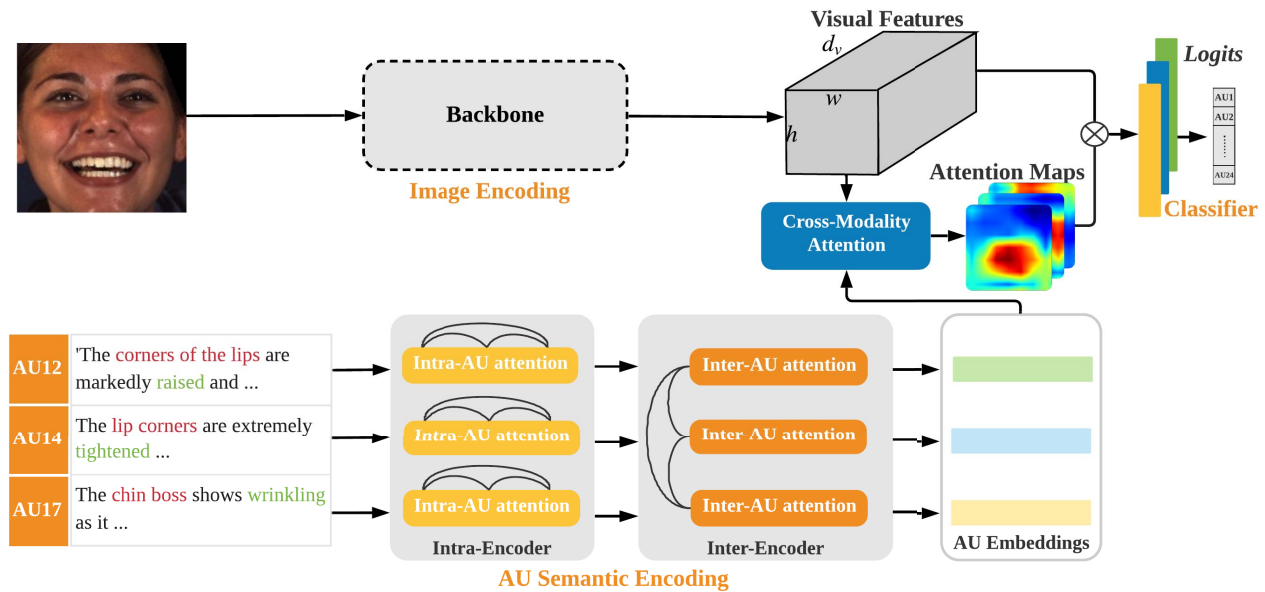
Backbone

Image Encoding

Visual Features

$d_v$

$w$

$h$

Logits

AU1

AU2

AU24

Classifier

Attention Maps

Cross-Modality Attention

| AU12 | 'The corners of the lips are markedly raised and ... |
|---|---|
| AU14 | The lip corners are extremely tightened ... |
| AU17 | The chin boss shows wrinkling as it ... |

Intra-AU attention

Intra-AU attention

Intra-AU attention

Intra-Encoder

Inter-AU attention

Inter-AU attention

Inter-AU attention

Inter-Encoder

AU Embeddings

AU Semantic Encoding